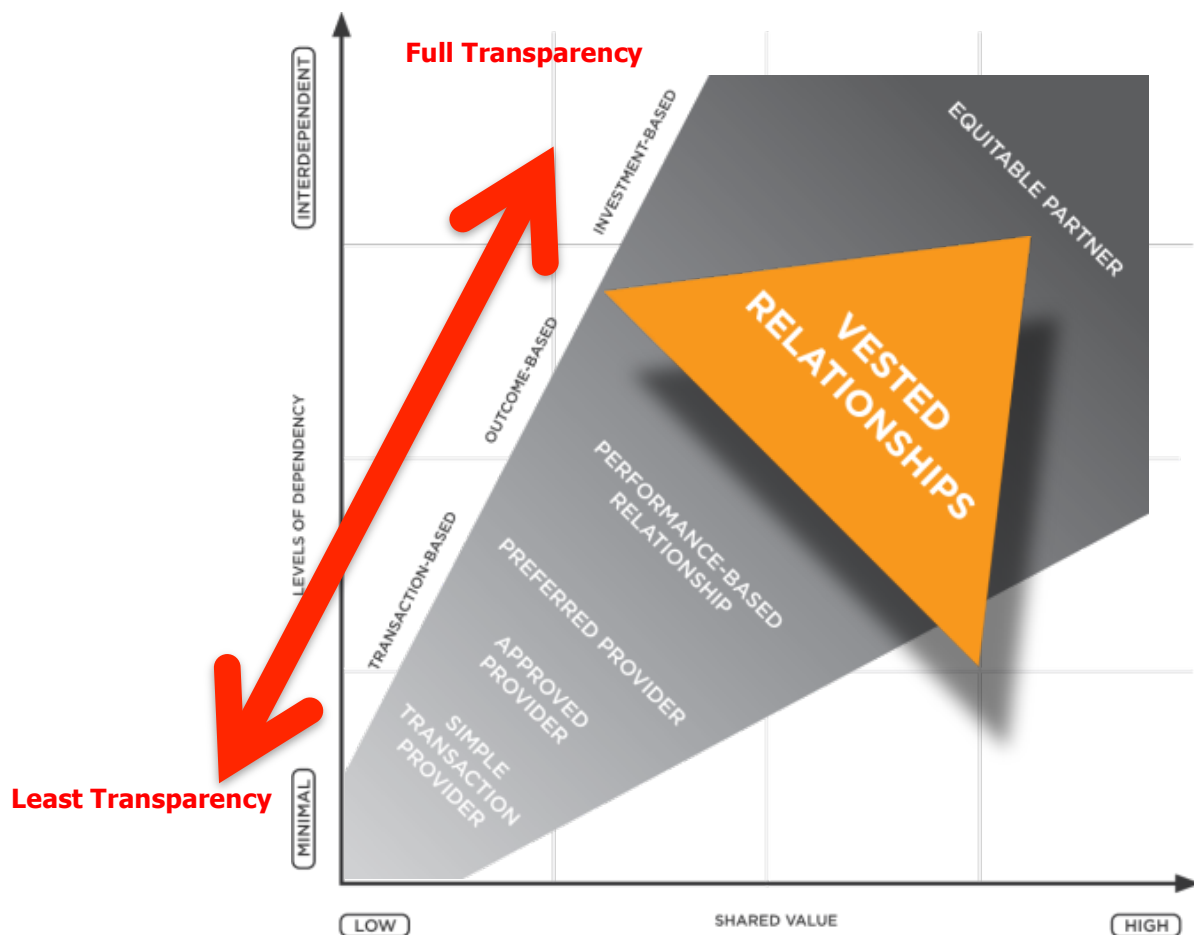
Full Transparency

INTERDEPENDENT

LEVELS OF DEPENDENCY

MINIMAL

INVESTMENT-BASED

OUTCOME-BASED

TRANSACTION-BASED

EQUITABLE PARTNER

VESTED RELATIONSHIPS

PERFORMANCE-BASED RELATIONSHIP

PREFERRED PROVIDER

APPROVED PROVIDER

SIMPLE TRANSACTION PROVIDER

Least Transparency

LOW

SHARED VALUE

HIGH